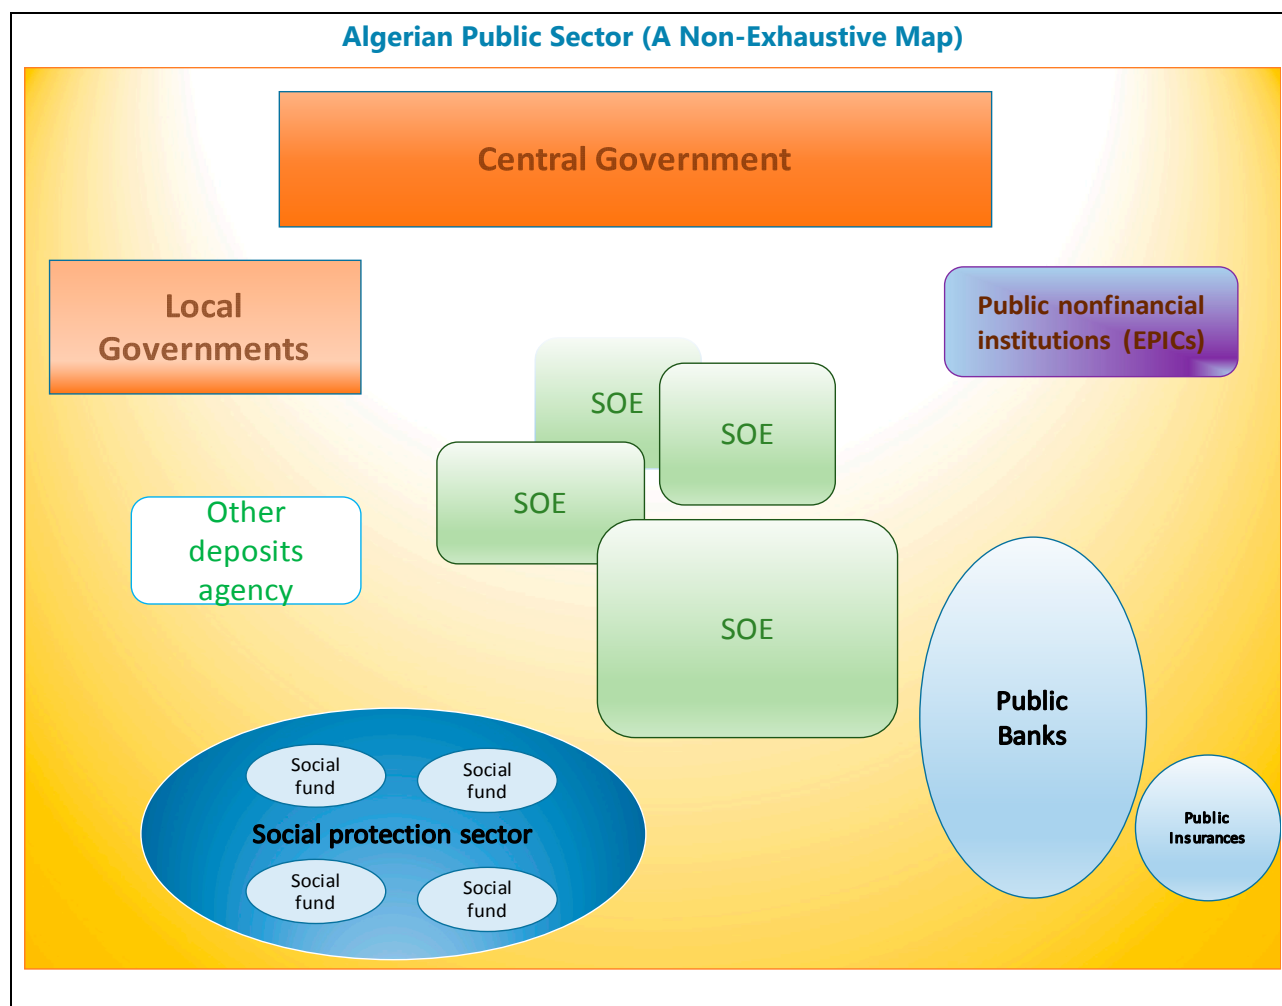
Algerian Public Sector (A Non-Exhaustive Map)

Central Government

Local Governments

Public nonfinancial institutions (EPICs)

SOE

SOE

SOE

Other deposits agency

SOE

Public Banks

Social fund

Social fund

Social protection sector

Social fund

Social fund

Public Insurances